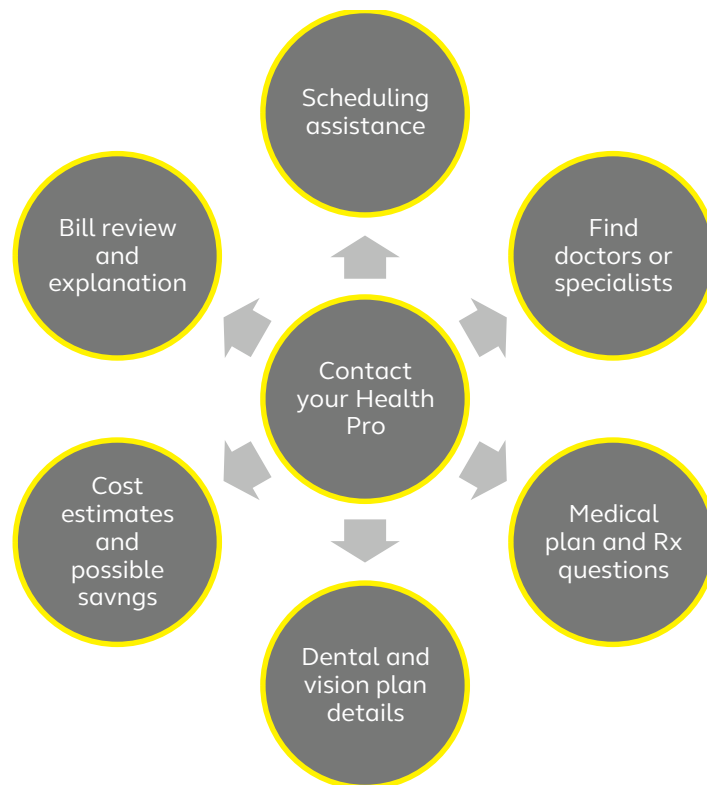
Scheduling assistance

Bill review and explanation

Find doctors or specialists

Contact your Health Pro

Cost estimates and possible savngs

Medical plan and Rx questions

Dental and vision plan details